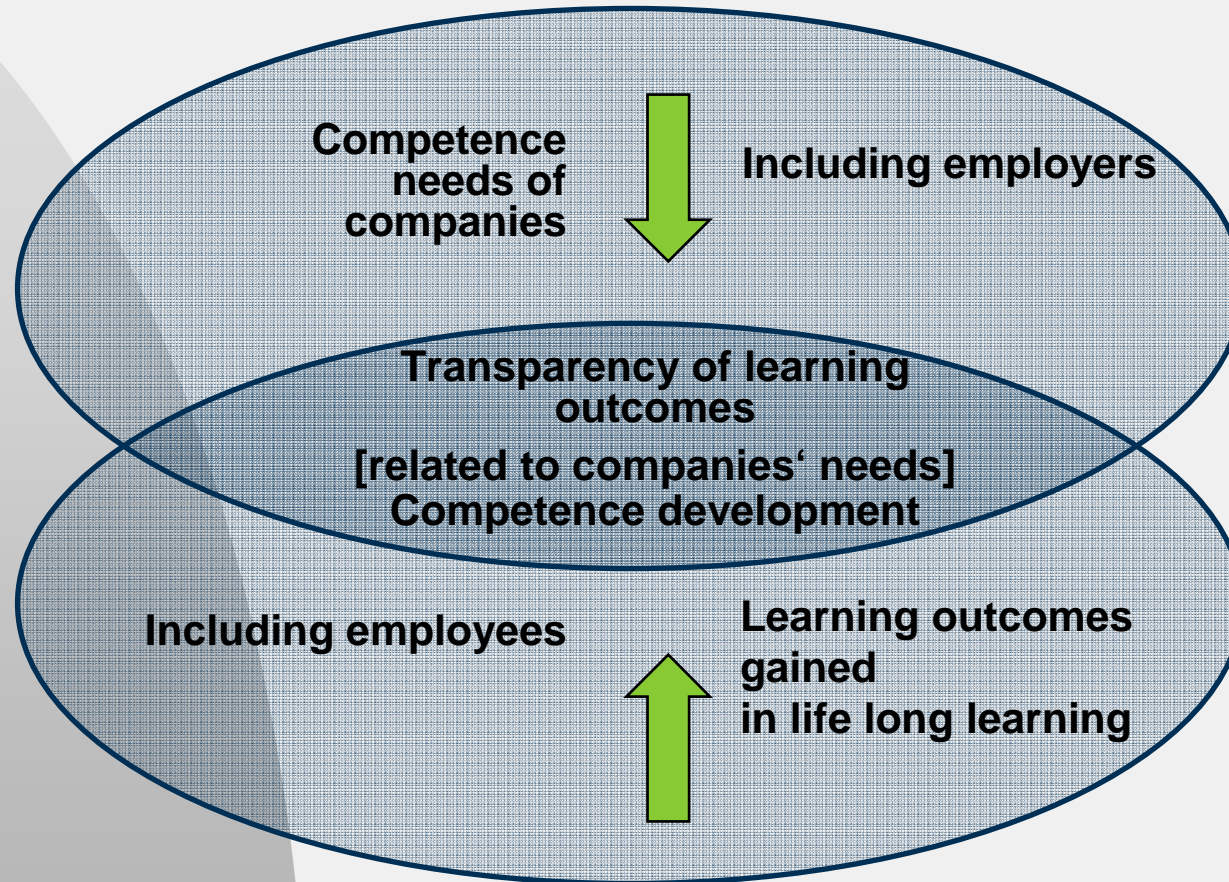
Competence needs of companies

Including employers

Transparency of learning outcomes
[related to companies‘ needs]
Competence development

Including employees

Learning outcomes gained
in life long learning